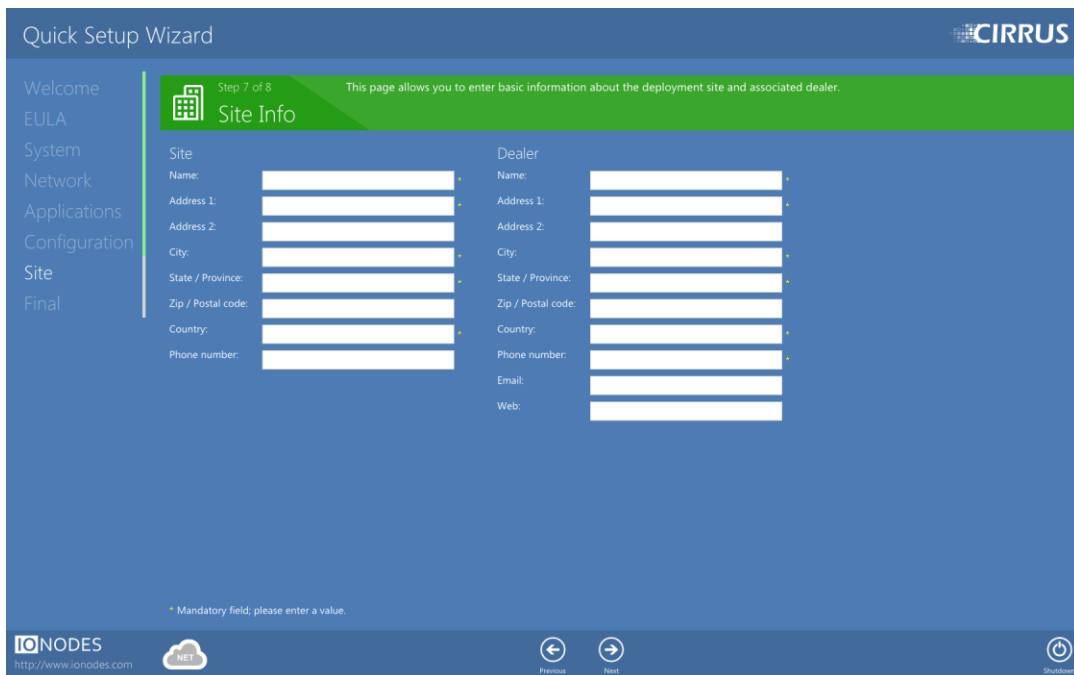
Quick Setup Wizard

CIRRUS

Welcome
EULA
System
Network
Applications
Configuration
Site
Final

Step 7 of 8
Site Info

This page allows you to enter basic information about the deployment site and associated dealer.

Site
Name: *
Address 1: *
Address 2:
City: *
State / Province: *
Zip / Postal code:
Country: *
Phone number:

Dealer
Name: *
Address 1: *
Address 2:
City: *
State / Province: *
Zip / Postal code:
Country: *
Phone number: *
Email:
Web:

* Mandatory field; please enter a value.

IONODES
http://www.ionodes.com

NET

Previous
Next

Shutdown